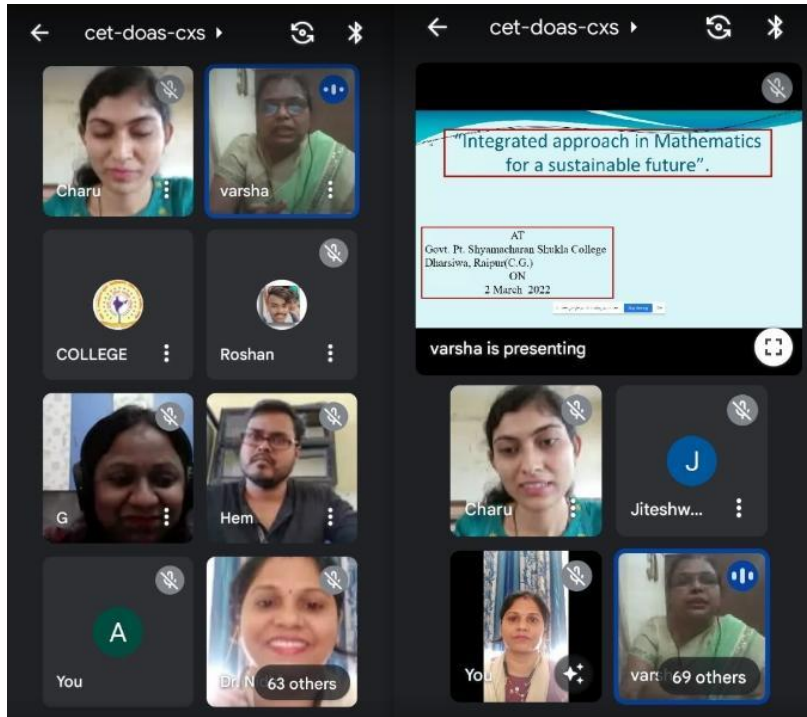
cet-doas-cxs

Charu

varsha

COLLEGE

Roshan

G

Hem

A

You

Dr. N

63 others

cet-doas-cxs

"Integrated approach in Mathematics for a sustainable future".

AT
Govt. Pt. Shyamacharan Shukla College
Dharsiwa, Raipur(C.G.)
ON
2 March 2022

varsha is presenting

Charu

J

Jiteshw...

You

vars

69 others